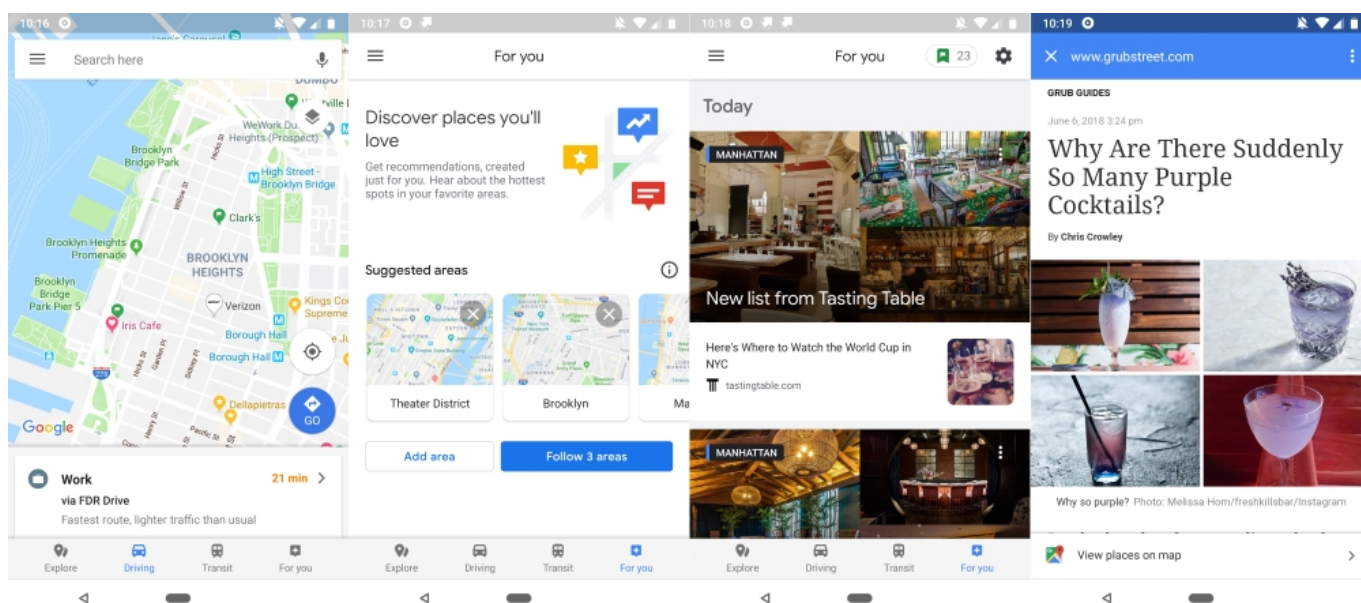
10:16

Search here

Jane's Carousel

DUMBO

Brooklyn Bridge Park

WeWork Du... Heights (Prospect)

High Street - Brooklyn Bridge

Clark's

Brooklyn Heights Promenade

BROOKLYN HEIGHTS

Brooklyn Bridge Park Pier 5

Verizon

Iris Cafe

Kings Co Supreme

Borough Hall

Borough Hall

Dellapietras

Google

GO

Work 21 min
via FDR Drive
Fastest route, lighter traffic than usual

Explore Driving Transit For you

10:17

For you

Discover places you'll love

Get recommendations, created just for you. Hear about the hottest spots in your favorite areas.

Suggested areas

Theater District

Brooklyn

Ma

Add area

Follow 3 areas

Explore Driving Transit For you

10:18

For you 23

Today

MANHATTAN

New list from Tasting Table

Here's Where to Watch the World Cup in NYC

tastingtable.com

MANHATTAN

Explore Driving Transit For you

10:19

www.grubstreet.com

GRUB GUIDES

June 6, 2018 3:24 pm

Why Are There Suddenly So Many Purple Cocktails?

By Chris Crowley

Why so purple? Photo: Melissa Horn/freshkillsbar/Instagram

View places on map